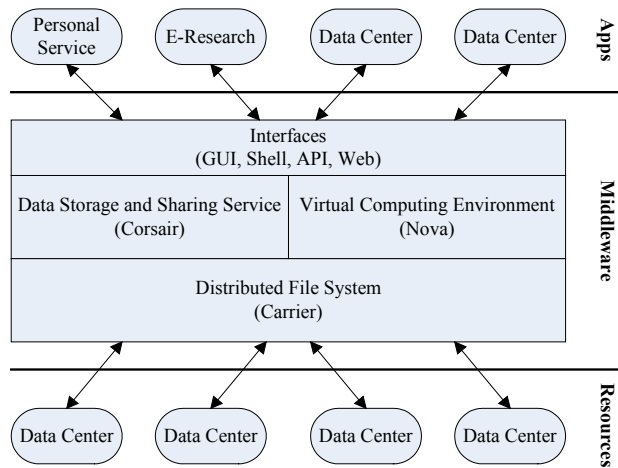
Personal Service

E-Research

Data Center

Data Center

Apps

Interfaces
(GUI, Shell, API, Web)

Data Storage and Sharing Service
(Corsair)

Virtual Computing Environment
(Nova)

Distributed File System
(Carrier)

Middleware

Data Center

Data Center

Data Center

Data Center

Resources